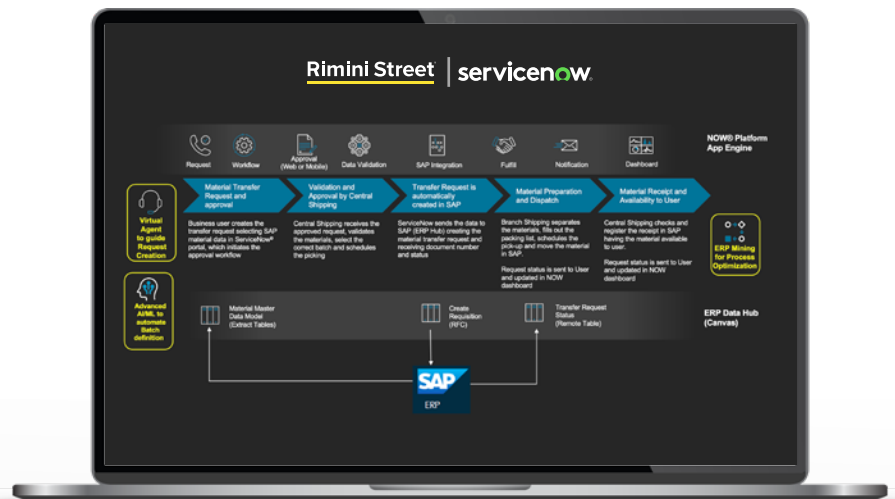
Rimini Street | servicenow

Request
Workflow
Approval (Web or Mobile)
Data Validation
SAP Integration
Fulfil
Notification
Dashboard

NOW® Platform App Engine

Virtual Agent to guide Request Creation

Advanced AI/ML to automate Batch definition

Material Transfer Request and approval

Business user creates the transfer request selecting SAP material data in ServiceNow® portal, which initiates the approval workflow

Validation and Approval by Central Shipping

Central Shipping receives the approved request, validates the materials, select the correct batch and schedules the picking

Transfer Request is automatically created in SAP

ServiceNow sends the data to SAP (ERP Hub) creating the material transfer request and receiving document number and status

Material Preparation and Dispatch

Branch Shipping separates the materials, fills out the packing list, schedules the pick-up and move the material in SAP.

Request status is sent to User and updated in NOW dashboard

Material Receipt and Availability to User

Central Shipping checks and register the receipt in SAP having the material available to user.

Request status is sent to User and updated in NOW dashboard

ERP Mining for Process Optimization

Material Master Data Model (Extract Tables)

Create Requisition (RFC)

Transfer Request Status (Remote Table)

ERP Data Hub (Canvas)

SAP
ERP